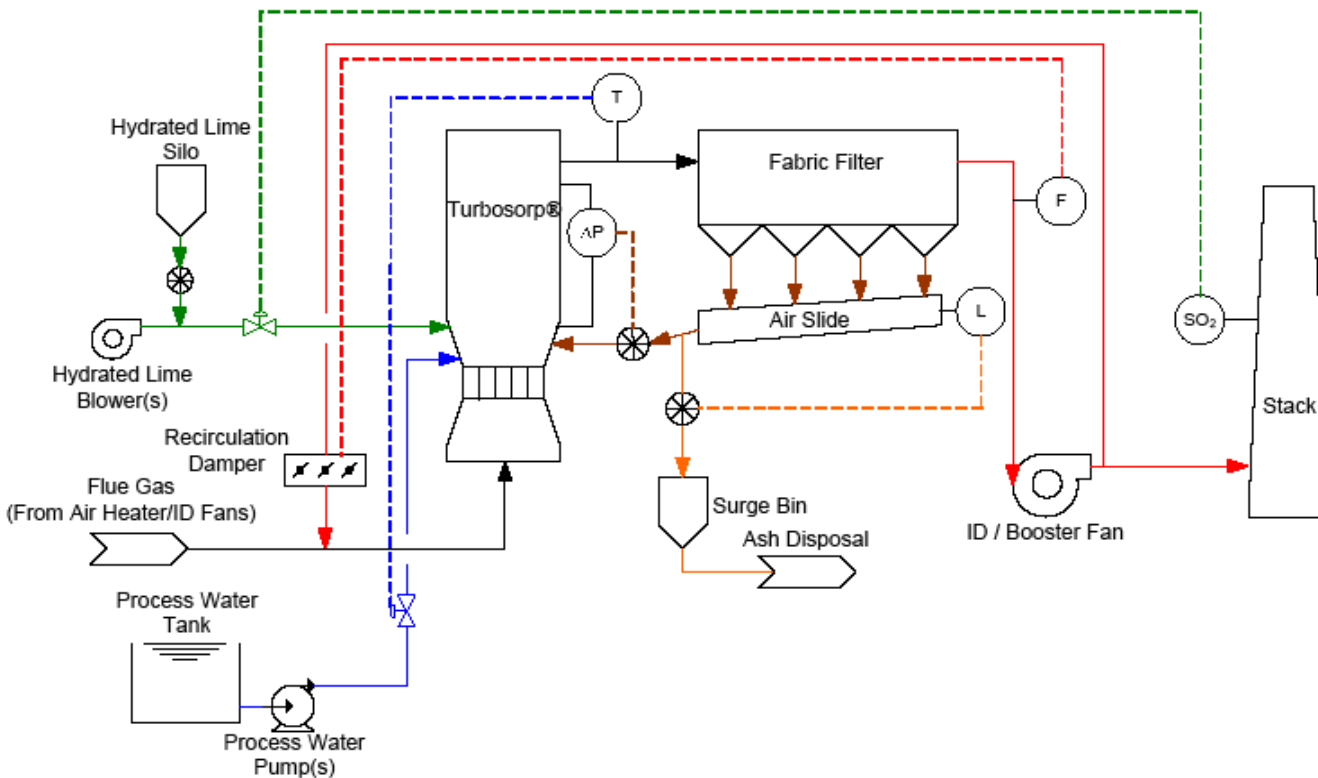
Hydrated Lime Silo

T

Fabric Filter

Turbosorp®

ΔP

F

Air Slide

L

$SO_2$

Hydrated Lime Blower(s)

Stack

Recirculation Damper

Flue Gas (From Air Heater/ID Fans)

Surge Bin

Ash Disposal

ID / Booster Fan

Process Water Tank

Process Water Pump(s)